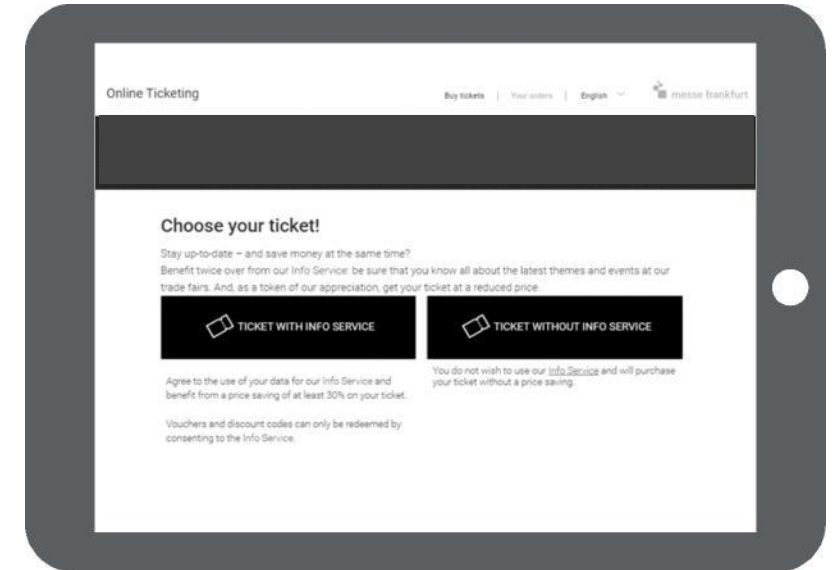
Online Ticketing

Buy tickets | Your orders | English

messe frankfurt

Choose your ticket!

Stay up-to-date – and save money at the same time?
Benefit twice over from our Info Service: be sure that you know all about the latest themes and events at our trade fairs. And, as a token of our appreciation, get your ticket at a reduced price.

TICKET WITH INFO SERVICE

Agree to the use of your data for our Info Service and benefit from a price saving of at least 30% on your ticket.

Vouchers and discount codes can only be redeemed by consenting to the Info Service.

TICKET WITHOUT INFO SERVICE

You do not wish to use our Info Service and will purchase your ticket without a price saving.